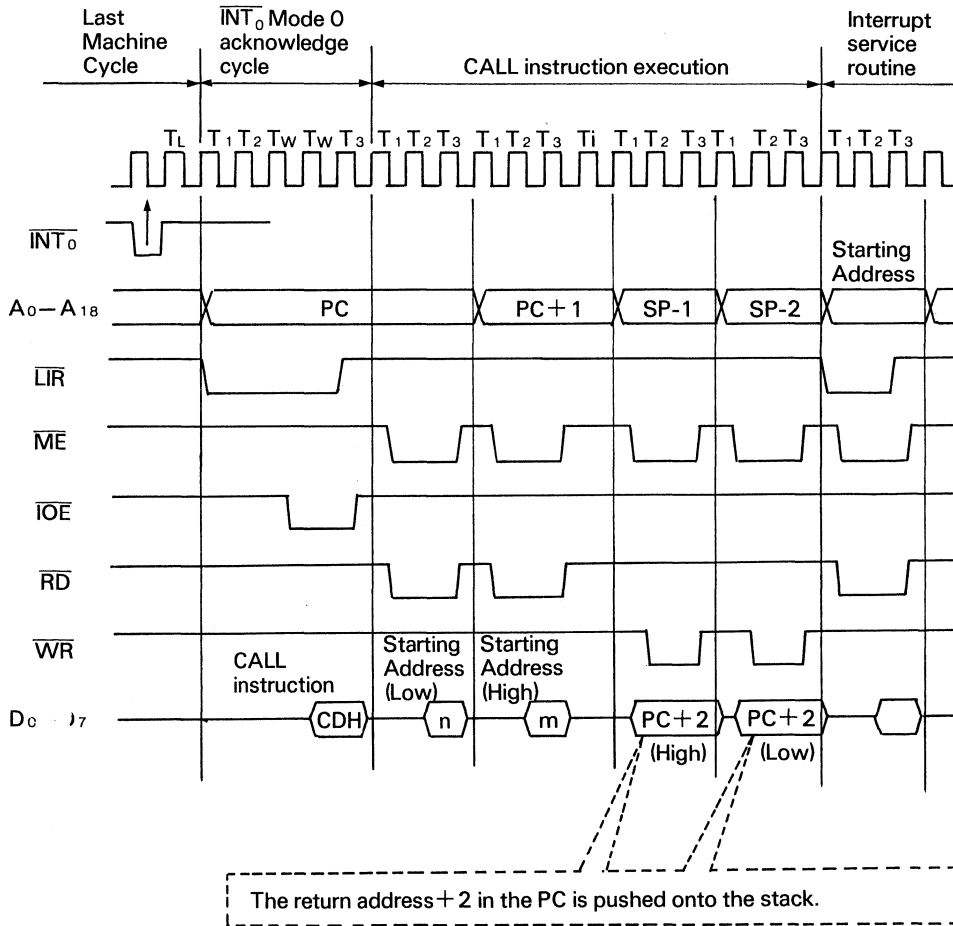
Last Machine Cycle

$\overline{INT_0}$ Mode 0 acknowledge cycle

CALL instruction execution

Interrupt service routine

$T_L$ $T_1$ $T_2$ $T_W$ $T_W$ $T_3$ $T_1$ $T_2$ $T_3$ $T_1$ $T_2$ $T_3$ Ti $T_1$ $T_2$ $T_3$ $T_1$ $T_2$ $T_3$ $T_1$ $T_2$ $T_3$

$\overline{INT_0}$

Starting Address

$A_0-A_{18}$ PC PC+1 SP-1 SP-2

$\overline{LIR}$

$\overline{ME}$

$\overline{IOE}$

$\overline{RD}$

$\overline{WR}$

CALL instruction

Starting Address (Low)

Starting Address (High)

$D_0$ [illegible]$_7$ CDH n m PC+2 PC+2

(High) (Low)

The return address+2 in the PC is pushed onto the stack.